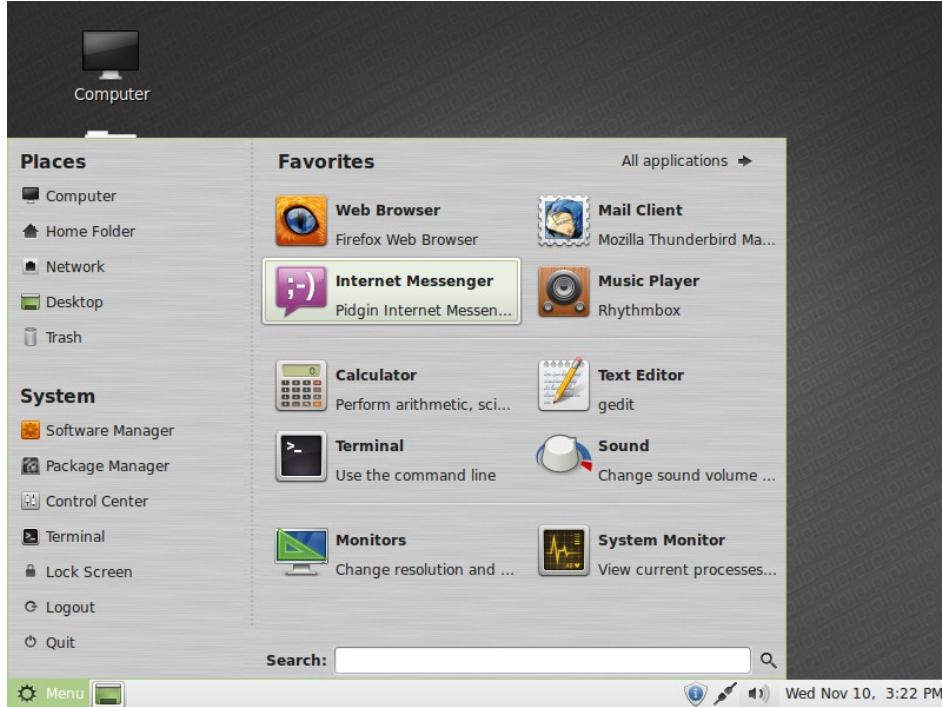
Computer

Places
Computer
Home Folder
Network
Desktop
Trash

System
Software Manager
Package Manager
Control Center
Terminal
Lock Screen
Logout
Quit

Favorites
All applications

Web Browser
Firefox Web Browser

Mail Client
Mozilla Thunderbird Ma...

Internet Messenger
Pidgin Internet Messen...

Music Player
Rhythmbox

Calculator
Perform arithmetic, sci...

Text Editor
gedit

Terminal
Use the command line

Sound
Change sound volume ...

Monitors
Change resolution and ...

System Monitor
View current processes...

Search:

Menu

Wed Nov 10, 3:22 PM